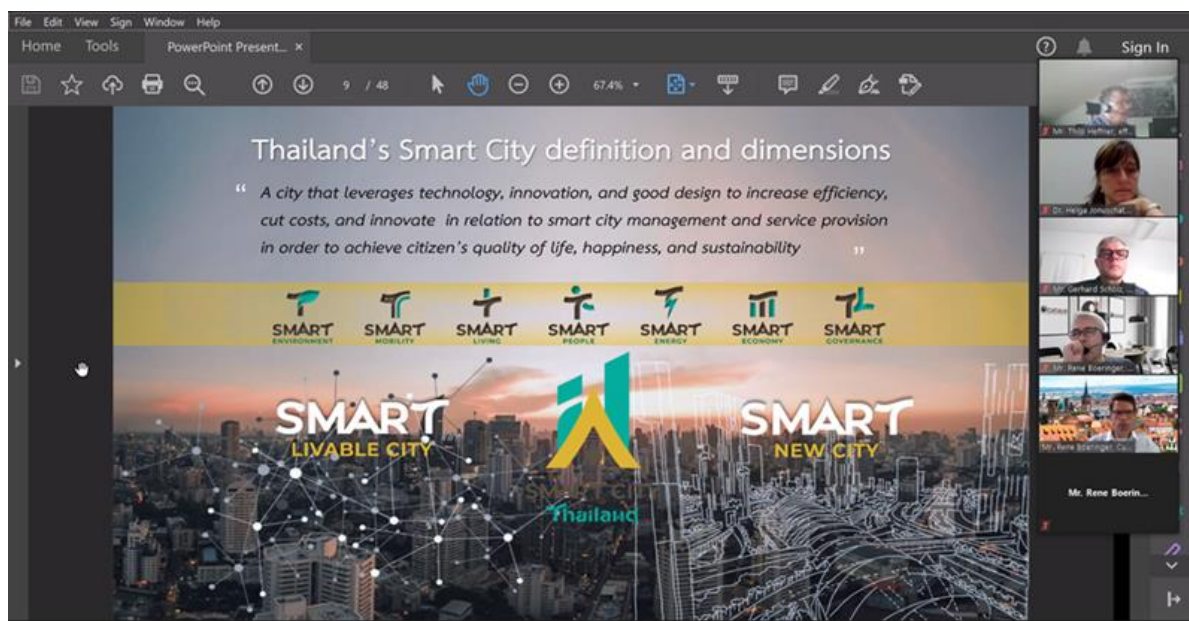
File Edit View Sign Window Help

Home Tools PowerPoint Present... ×

9 / 48 67.4%

Sign In

Thailand's Smart City definition and dimensions

" A city that leverages technology, innovation, and good design to increase efficiency, cut costs, and innovate in relation to smart city management and service provision in order to achieve citizen's quality of life, happiness, and sustainability "

SMART ENVIRONMENT
SMART MOBILITY
SMART LIVING
SMART PEOPLE
SMART ENERGY
SMART ECONOMY
SMART GOVERNANCE

SMART LIVABLE CITY

SMART CITY Thailand

SMART NEW CITY

Mr. Thilo Heffner, eff...
Dr. Helga Jonuschat...
Mr. Gerhard Scholz...
Mr. Rene Boeringer...
Mr. Rene Boeringer, C...
Mr. Rene Boerin...